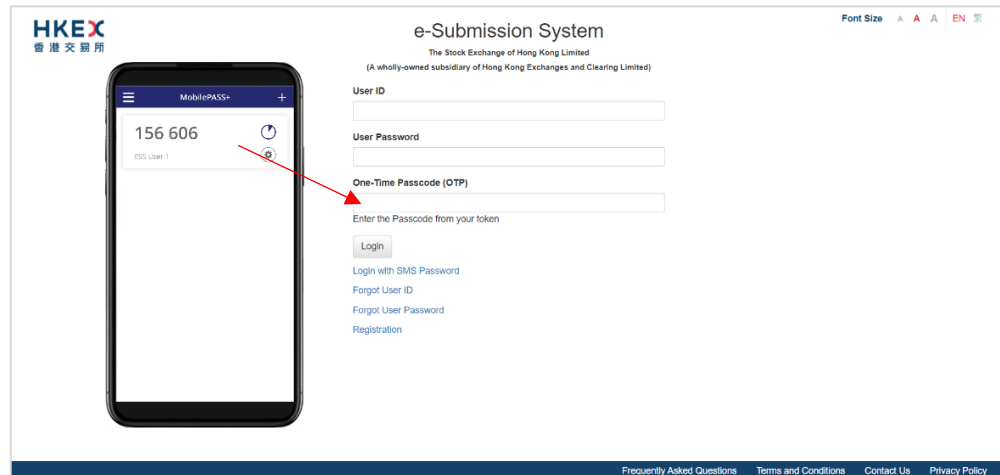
HKEX
香港交易所

e-Submission System
The Stock Exchange of Hong Kong Limited
(A wholly-owned subsidiary of Hong Kong Exchanges and Clearing Limited)

Font Size A A A EN 繁

MobilePASS+
156 606
ESS User 1

User ID

User Password

One-Time Passcode (OTP)

Enter the Passcode from your token

Login

Login with SMS Password

Forgot User ID

Forgot User Password

Registration

Frequently Asked Questions Terms and Conditions Contact Us Privacy Policy